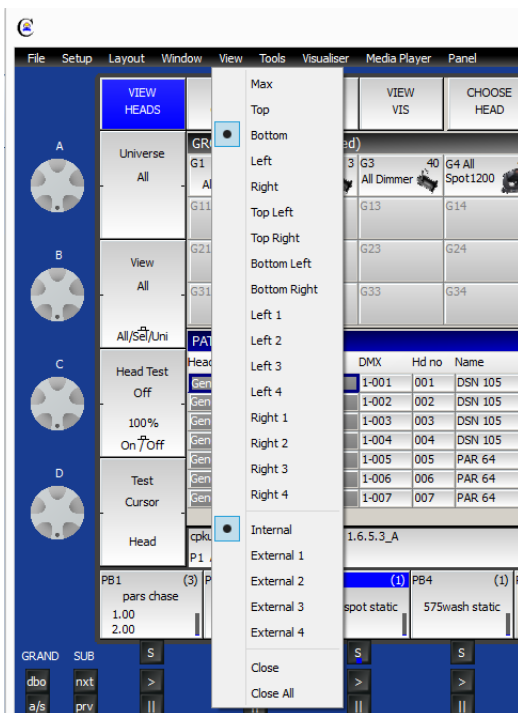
File Setup Layout Window View Tools Visualiser Media Player Panel

VIEW HEADS

VIEW VIS

CHOOSE HEAD

A

Universe
All

B

View
All

All/Sel/Uni

C

Head Test
Off

100%
On/Off

D

Test
Cursor

Head

GR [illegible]ed)
G1
Al
3 G3 40
All Dimmer
G4 All
Spot1200
G11
G13
G14
G21
G23
G24
G31
G33
G34

PAT
Head
DMX Hd no Name

| | DMX | Hd no | Name |
|---|---|---|---|
| Gen | 1-001 | 001 | DSN 105 |
| Gen | 1-002 | 002 | DSN 105 |
| Gen | 1-003 | 003 | DSN 105 |
| Gen | 1-004 | 004 | DSN 105 |
| Gen | 1-005 | 005 | PAR 64 |
| Gen | 1-006 | 006 | PAR 64 |
| Gen | 1-007 | 007 | PAR 64 |

cpku
P1
1.6.5.3_A

PB1 (3)
pars chase
1.00
2.00
P
(1)
spot static
PB4 (1)
575wash static

GRAND SUB
dbo nxt
a/s prv
S
>
||
S
>
||
S
>
||

Max
Top
Bottom
Left
Right
Top Left
Top Right
Bottom Left
Bottom Right
Left 1
Left 2
Left 3
Left 4
Right 1
Right 2
Right 3
Right 4
Internal
External 1
External 2
External 3
External 4
Close
Close All